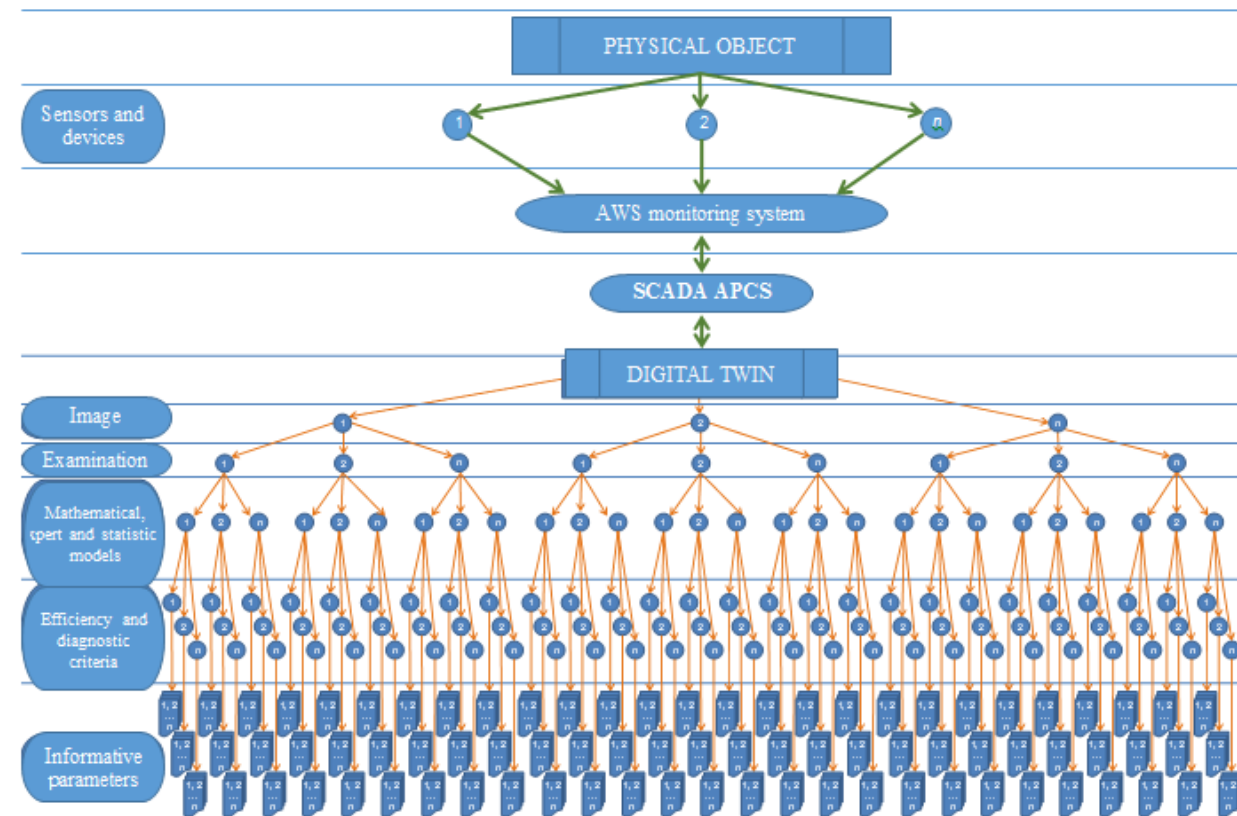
PHYSICAL OBJECT

Sensors and devices

1 2 n

AWS monitoring system

SCADA APCS

DIGITAL TWIN

Image

1 2 n

Examination

1 2 n 1 2 n 1 2 n

Mathematical, xpert and statistic models

Efficiency and diagnostic criteria

Informative parameters

1, 2 ... n